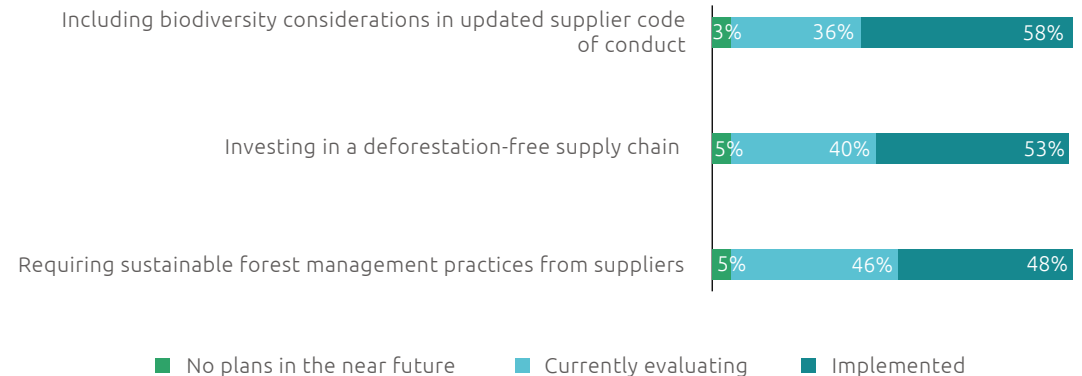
Including biodiversity considerations in updated supplier code of conduct 3% 36% 58%

Investing in a deforestation-free supply chain 5% 40% 53%

Requiring sustainable forest management practices from suppliers 5% 46% 48%

No plans in the near future Currently evaluating Implemented